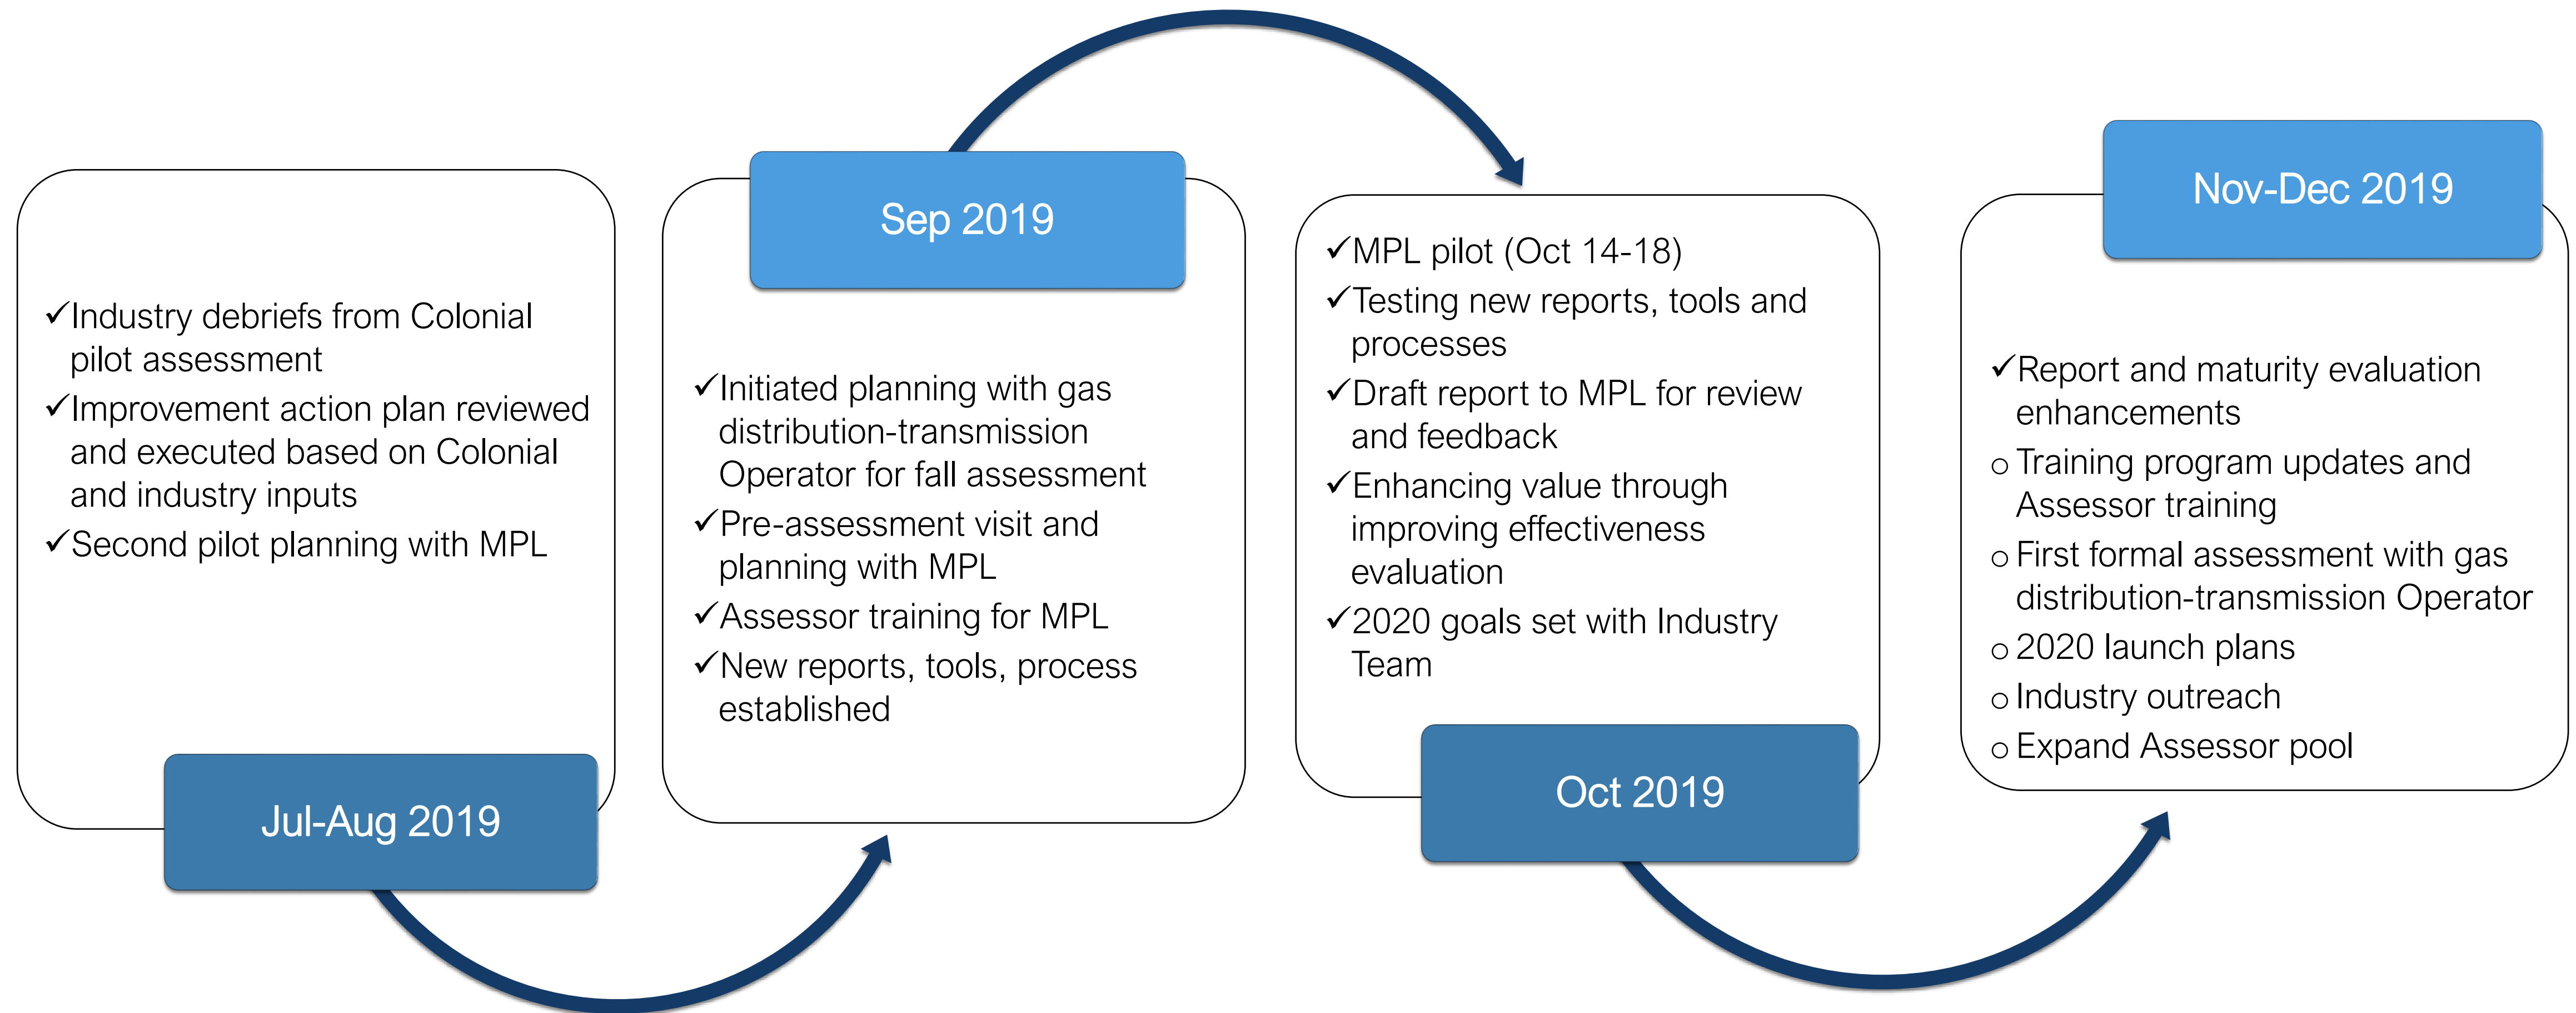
✓Industry debriefs from Colonial pilot assessment
✓Improvement action plan reviewed and executed based on Colonial and industry inputs
✓Second pilot planning with MPL

Jul-Aug 2019

Sep 2019

✓Initiated planning with gas distribution-transmission Operator for fall assessment
✓Pre-assessment visit and planning with MPL
✓Assessor training for MPL
✓New reports, tools, process established

✓MPL pilot (Oct 14-18)
✓Testing new reports, tools and processes
✓Draft report to MPL for review and feedback
✓Enhancing value through improving effectiveness evaluation
✓2020 goals set with Industry Team

Oct 2019

Nov-Dec 2019

✓Report and maturity evaluation enhancements
o Training program updates and Assessor training
o First formal assessment with gas distribution-transmission Operator
o 2020 launch plans
o Industry outreach
o Expand Assessor pool